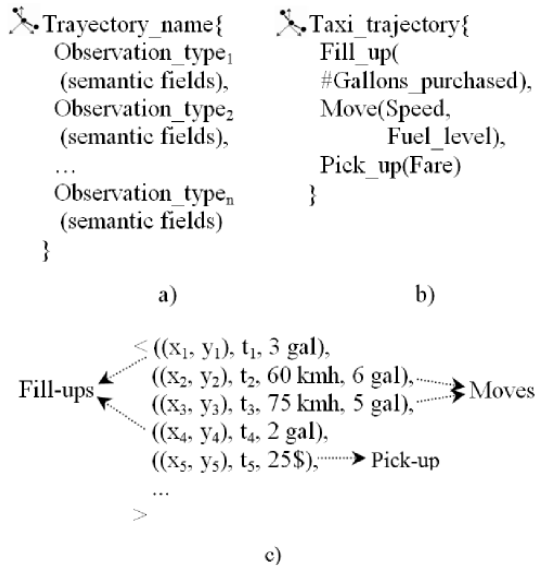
Trayectory_name{
Observation_type$_1$ (semantic fields),
Observation_type$_2$ (semantic fields),
…
Observation_type$_n$ (semantic fields)
}

Taxi_trajectory{
Fill_up( #Gallons_purchased),
Move(Speed, Fuel_level),
Pick_up(Fare)
}

a)

b)

Fill-ups

$<$ (($x_1$, $y_1$), $t_1$, 3 gal),
(($x_2$, $y_2$), $t_2$, 60 kmh, 6 gal),
(($x_3$, $y_3$), $t_3$, 75 kmh, 5 gal),
(($x_4$, $y_4$), $t_4$, 2 gal),
(($x_5$, $y_5$), $t_5$, 25\$),
…
$>$

Moves

Pick-up

c)